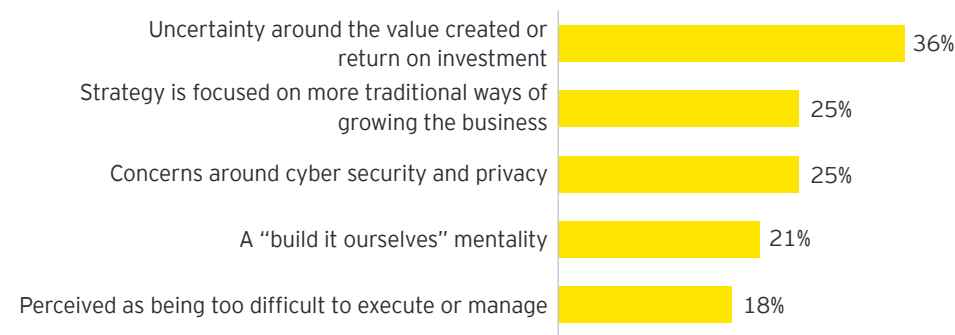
Uncertainty around the value created or return on investment
36%

Strategy is focused on more traditional ways of growing the business
25%

Concerns around cyber security and privacy
25%

A “build it ourselves” mentality
21%

Perceived as being too difficult to execute or manage
18%